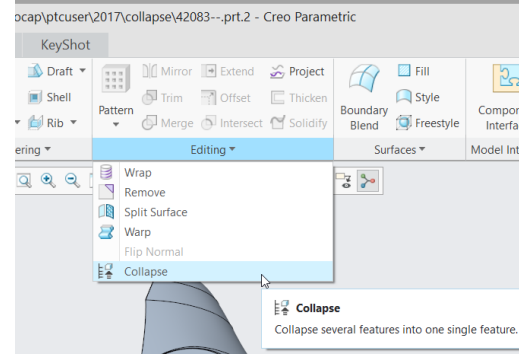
ocap\ptcuser\2017\collapse\42083--.prt.2 - Creo Parametric

KeyShot

Draft
Shell
Rib
ering

Pattern

Mirror
Trim
Merge

Extend
Offset
Intersect

Project
Thicken
Solidify

Editing

Boundary Blend

Fill
Style
Freestyle

Surfaces

Compor Interfa

Model Int

Wrap
Remove
Split Surface
Warp
Flip Normal
Collapse

Collapse
Collapse several features into one single feature.